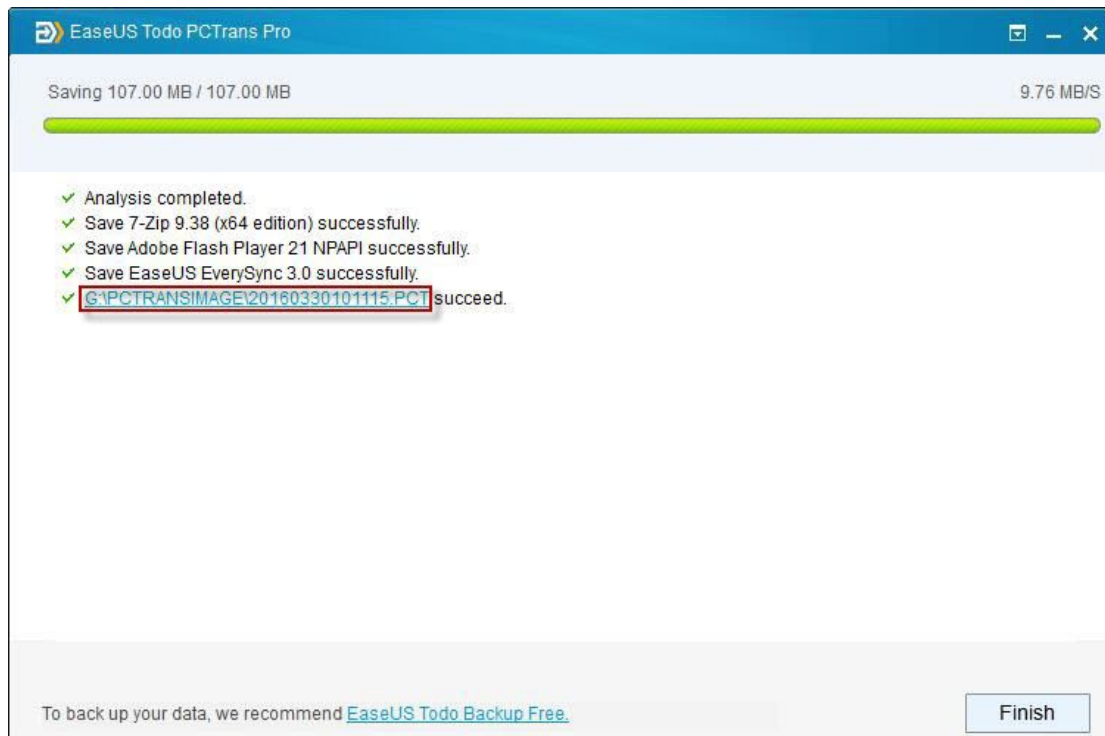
EaseUS Todo PCTrans Pro

Saving 107.00 MB / 107.00 MB

9.76 MB/S

✓ Analysis completed.
✓ Save 7-Zip 9.38 (x64 edition) successfully.
✓ Save Adobe Flash Player 21 NPAPI successfully.
✓ Save EaseUS EverySync 3.0 successfully.
✓ G:\PCTRANSIMAGE\20160330101115.PCT succeed.

To back up your data, we recommend EaseUS Todo Backup Free.

Finish